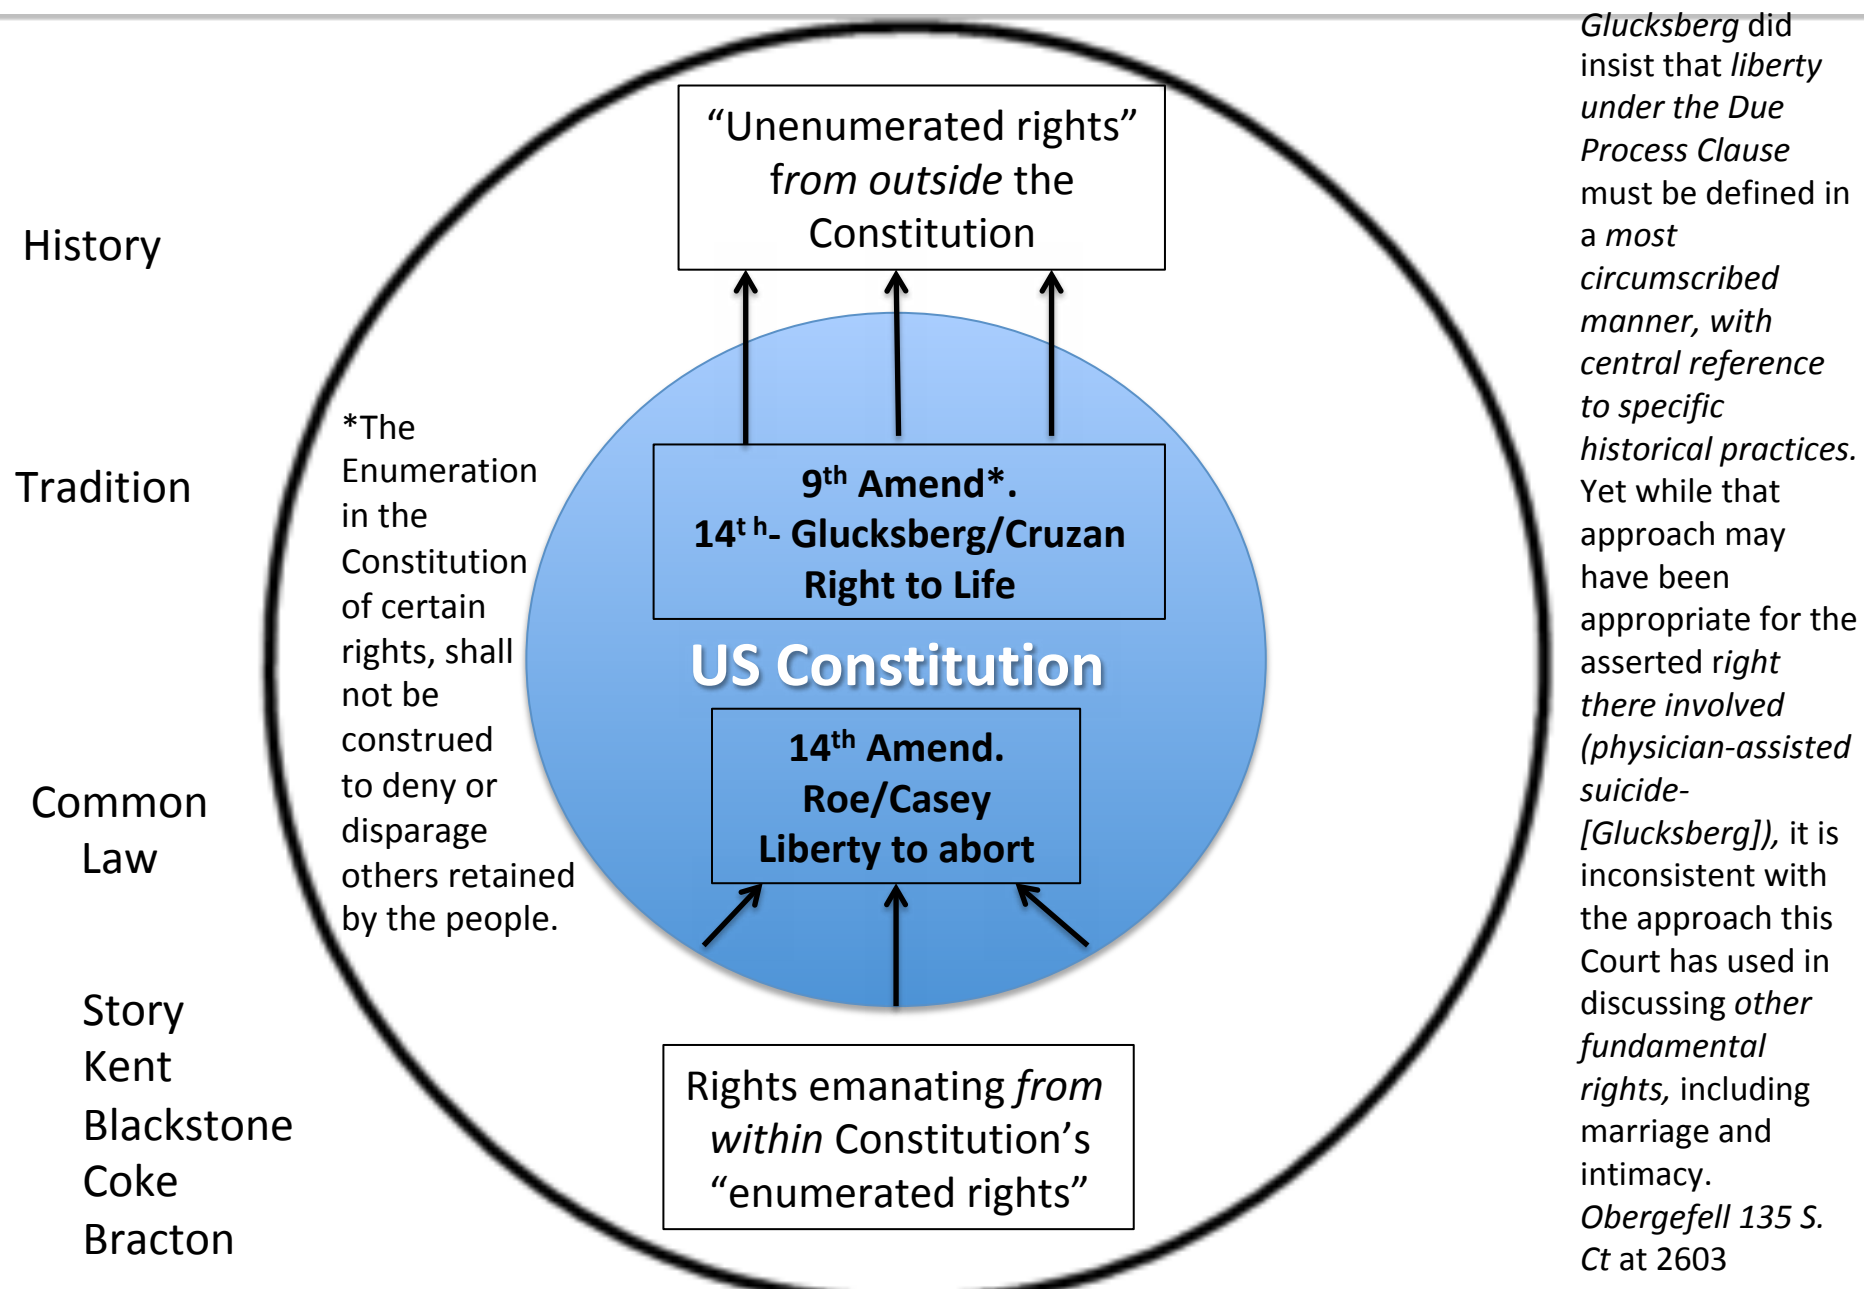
History

Tradition

Common Law

Story
Kent
Blackstone
Coke
Bracton

“Unenumerated rights” *from outside* the Constitution

*The Enumeration in the Constitution of certain rights, shall not be construed to deny or disparage others retained by the people.

9$^{th}$ Amend*.
14$^{th}$- Glucksberg/Cruzan
Right to Life

US Constitution

14$^{th}$ Amend.
Roe/Casey
Liberty to abort

Rights emanating *from within* Constitution’s “enumerated rights”

*Glucksberg* did insist that *liberty under the Due Process Clause* must be defined in a *most circumscribed manner, with central reference to specific historical practices.* Yet while that approach may have been appropriate for the asserted *right there involved (physician-assisted suicide- [Glucksberg]),* it is inconsistent with the approach this Court has used in discussing *other fundamental rights,* including marriage and intimacy. *Obergefell 135 S. Ct* at 2603